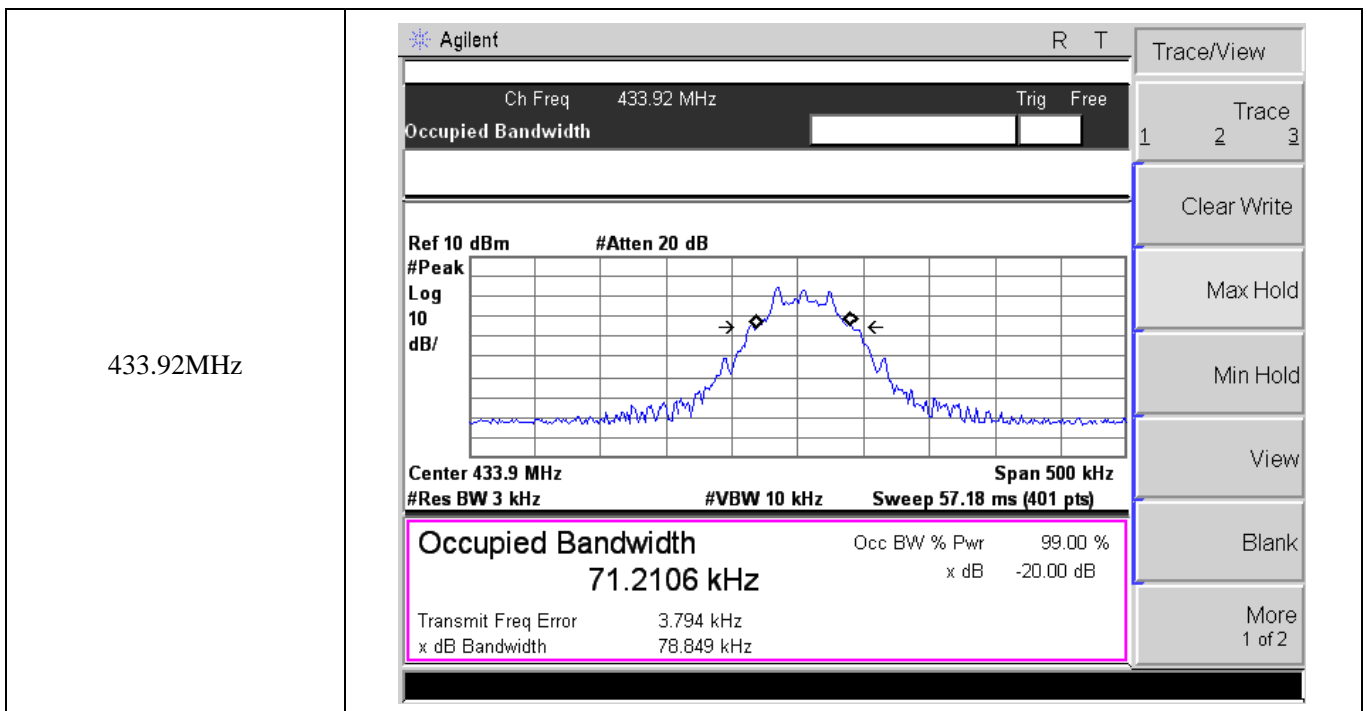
433.92MHz

Agilent R T

Ch Freq 433.92 MHz Trig Free
Occupied Bandwidth

Ref 10 dBm #Atten 20 dB
#Peak
Log
10
dB/

Center 433.9 MHz Span 500 kHz
#Res BW 3 kHz #VBW 10 kHz Sweep 57.18 ms (401 pts)

Occupied Bandwidth
71.2106 kHz
Occ BW % Pwr 99.00 %
x dB -20.00 dB

Transmit Freq Error 3.794 kHz
x dB Bandwidth 78.849 kHz

Trace/View
Trace
1 2 3
Clear Write
Max Hold
Min Hold
View
Blank
More
1 of 2